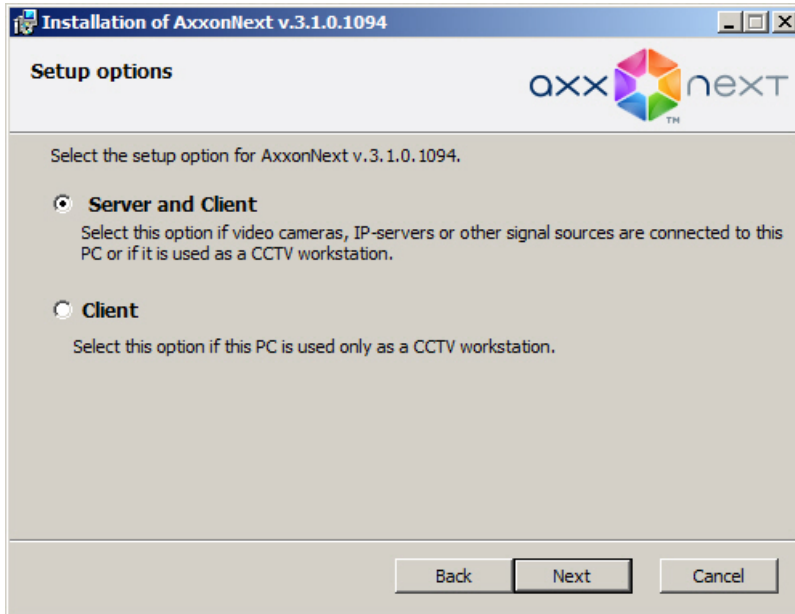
Installation of AxxonNext v.3.1.0.1094

Setup options

axx next ™

Select the setup option for AxxonNext v.3.1.0.1094.

Server and Client

Select this option if video cameras, IP-servers or other signal sources are connected to this PC or if it is used as a CCTV workstation.

Client

Select this option if this PC is used only as a CCTV workstation.

Back Next Cancel